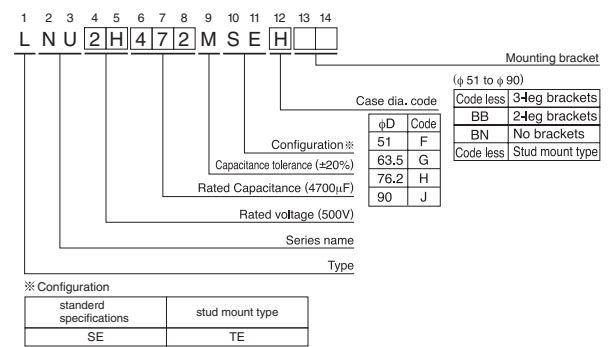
1 2 3 4 5 6 7 8 9 10 11 12 13 14

L N U 2 H 4 7 2 M S E H

Mounting bracket

($\phi$ 51 to $\phi$ 90)

| Code less | 3-leg brackets |
|---|---|
| BB | 2-leg brackets |
| BN | No brackets |
| Code less | Stud mount type |

Case dia. code

| $\phi$D | Code |
|---|---|
| 51 | F |
| 63.5 | G |
| 76.2 | H |
| 90 | J |

Configuration ※

Capacitance tolerance (±20%)

Rated Capacitance (4700$\mu$F)

Rated voltage (500V)

Series name

Type

※ Configuration

| standerd specifications | stud mount type |
|---|---|
| SE | TE |